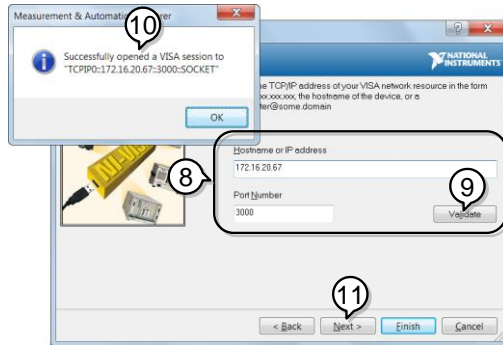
Measurement & Automation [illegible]er

10

Successfully opened a VISA session to "TCPIP0::172.16.20.67::3000::SOCKET"

OK

NATIONAL INSTRUMENTS

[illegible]e the TCP/IP address of your VISA network resource in the form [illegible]xx.xxx.xxx, the hostname of the device, or a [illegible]ter@some.domain

8

Hostname or IP address

172.16.20.67

Port Number

3000

9

Validate

11

< Back

Next >

Finish

Cancel